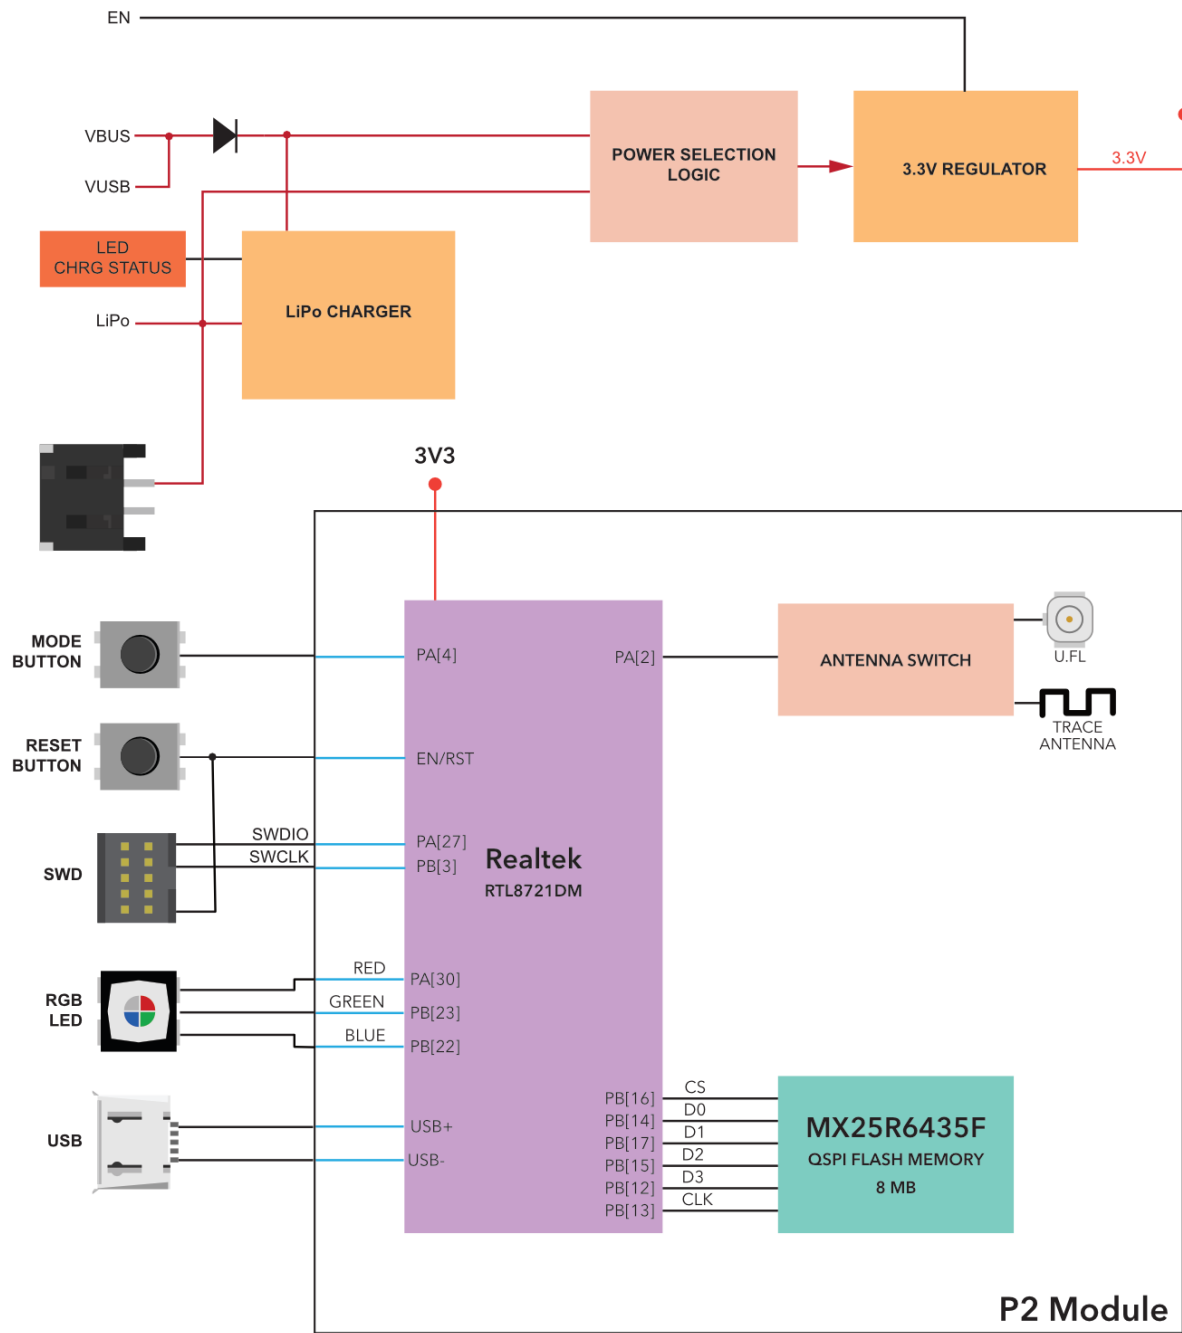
EN

VBUS

VUSB

POWER SELECTION LOGIC

3.3V REGULATOR

3.3V

LED CHRG STATUS

LiPo CHARGER

LiPo

3V3

MODE BUTTON

PA[4]

PA[2]

ANTENNA SWITCH

U.FL

TRACE ANTENNA

RESET BUTTON

EN/RST

SWD

SWDIO

SWCLK

PA[27]

PB[3]

Realtek

RTL8721DM

RGB LED

RED

GREEN

BLUE

PA[30]

PB[23]

PB[22]

USB

USB+

USB-

PB[16]

PB[14]

PB[17]

PB[15]

PB[12]

PB[13]

CS

D0

D1

D2

D3

CLK

MX25R6435F

QSPI FLASH MEMORY

8 MB

P2 Module